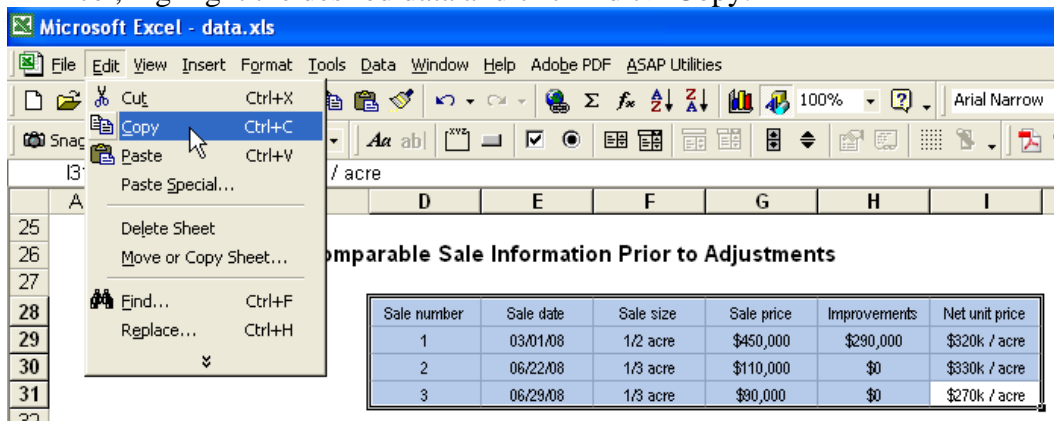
Microsoft Excel - data.xls

File Edit View Insert Format Tools Data Window Help Adobe PDF ASAP Utilities

100% Arial Narrow

Snag

Cut Ctrl+X
Copy Ctrl+C
Paste Ctrl+V
Paste Special...
Delete Sheet
Move or Copy Sheet...
Find... Ctrl+F
Replace... Ctrl+H

I3 / acre

A D E F G H I

25
26 mparable Sale Information Prior to Adjustments
27
28
29
30
31

| Sale number | Sale date | Sale size | Sale price | Improvements | Net unit price |
|---|---|---|---|---|---|
| 1 | 03/01/08 | 1/2 acre | \$450,000 | \$290,000 | \$320k / acre |
| 2 | 06/22/08 | 1/3 acre | \$110,000 | \$0 | \$330k / acre |
| 3 | 06/29/08 | 1/3 acre | \$90,000 | \$0 | \$270k / acre |